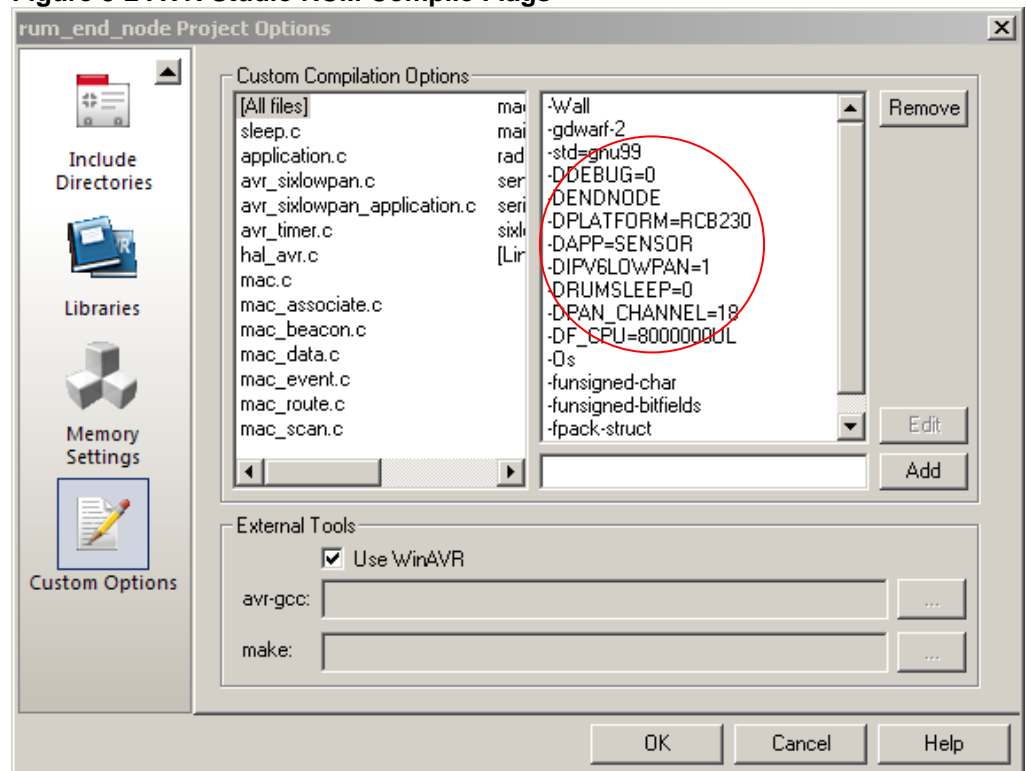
Figure 5-2 AVR Studio RUM Compile Flags

rum_end_node Project Options

Include Directories

Libraries

Memory Settings

Custom Options

Custom Compilation Options

[All files]
sleep.c
application.c
avr_sixlowpan.c
avr_sixlowpan_application.c
avr_timer.c
hal_avr.c
mac.c
mac_associate.c
mac_beacon.c
mac_data.c
mac_event.c
mac_route.c
mac_scan.c

ma
mai
rad
ser
seri
sixl
[Lin

-Wall
-gdwarf-2
-std=gnu99
-DDEBUG=0
-DENDNODE
-DPLATFORM=RCB230
-DAPP=SENSOR
-DIPV6LOWPAN=1
-DRUMSLEEP=0
-DPAN_CHANNEL=18
-DF_CPU=8000000UL
-Os
-funsigned-char
-funsigned-bitfields
-fpack-struct

Remove

Edit

Add

External Tools

Use WinAVR

avr-gcc:

...

make:

...

OK

Cancel

Help